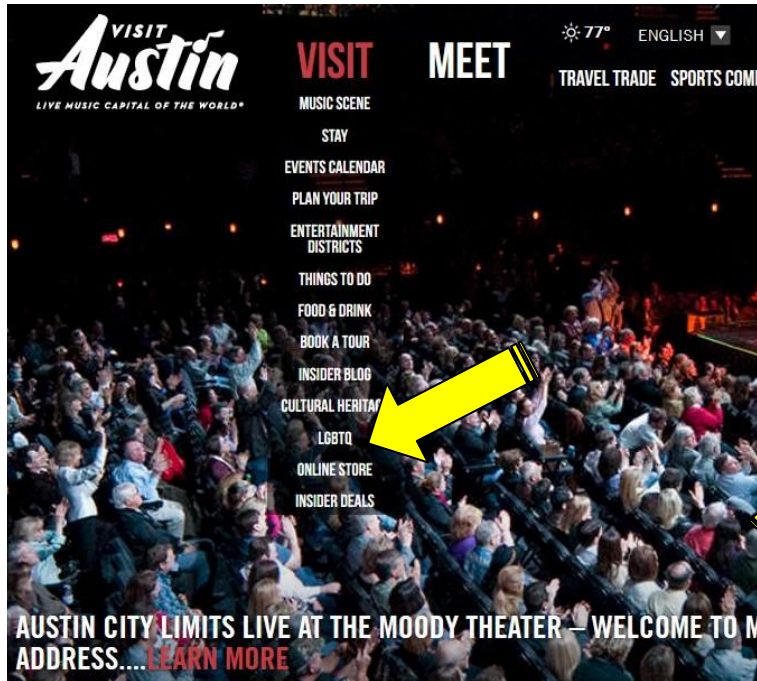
VISIT Austin
LIVE MUSIC CAPITAL OF THE WORLD®

VISIT

MEET

77°

ENGLISH

TRAVEL TRADE

SPORTS COM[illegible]

MUSIC SCENE
STAY
EVENTS CALENDAR
PLAN YOUR TRIP
ENTERTAINMENT DISTRICTS
THINGS TO DO
FOOD & DRINK
BOOK A TOUR
INSIDER BLOG
CULTURAL HERITA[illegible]
LGBTQ
ONLINE STORE
INSIDER DEALS

AUSTIN CITY LIMITS LIVE AT THE MOODY THEATER – WELCOME TO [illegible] ADDRESS.... LEARN MORE